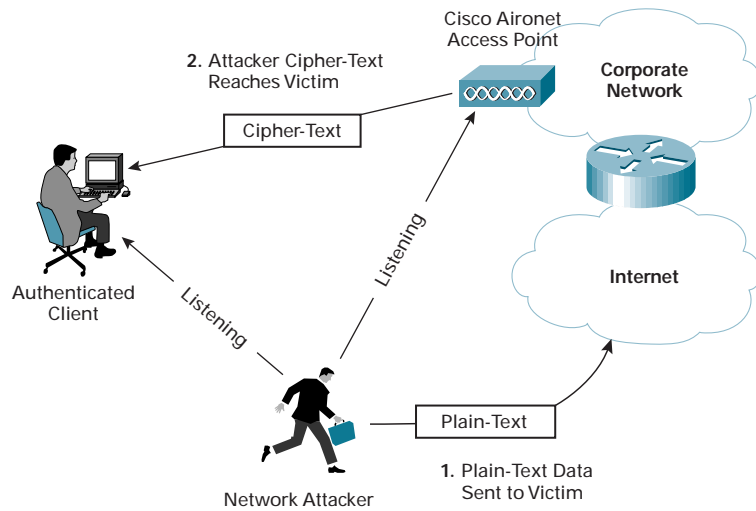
Cisco Aironet Access Point

2. Attacker Cipher-Text Reaches Victim

Corporate Network

Cipher-Text

Internet

Listening

Listening

Authenticated Client

Plain-Text

1. Plain-Text Data Sent to Victim

Network Attacker